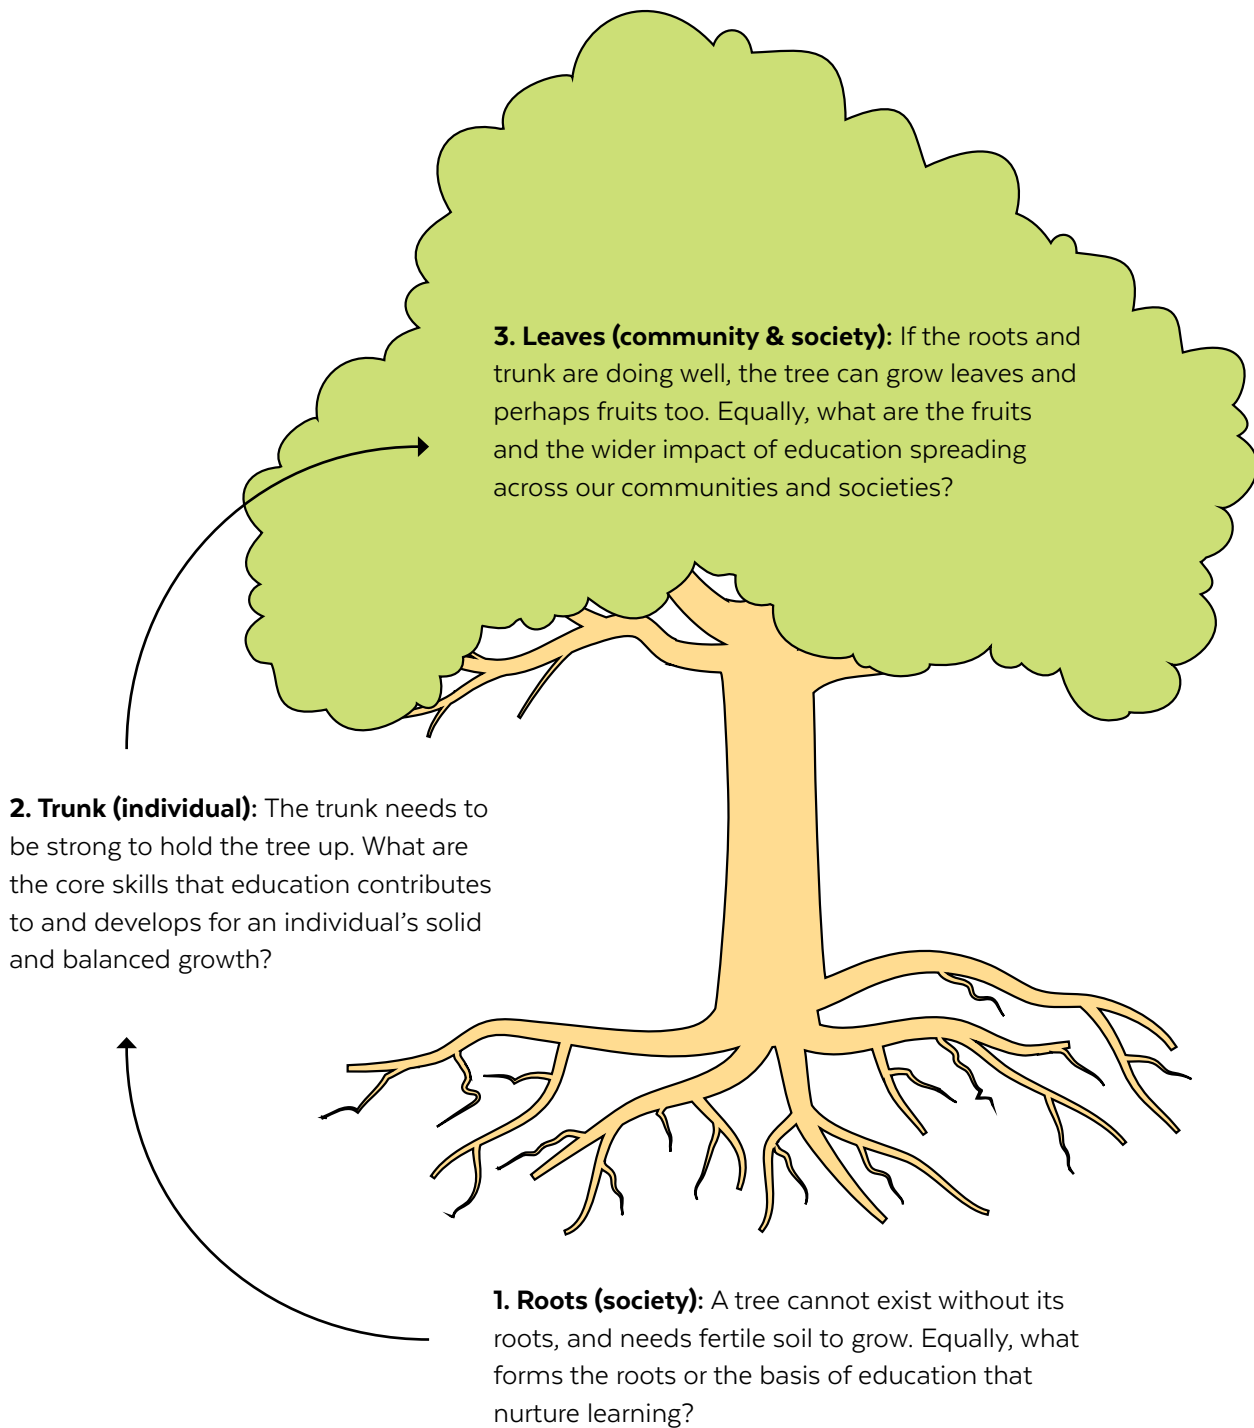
**3. Leaves (community & society):** If the roots and trunk are doing well, the tree can grow leaves and perhaps fruits too. Equally, what are the fruits and the wider impact of education spreading across our communities and societies?

**2. Trunk (individual):** The trunk needs to be strong to hold the tree up. What are the core skills that education contributes to and develops for an individual’s solid and balanced growth?

**1. Roots (society):** A tree cannot exist without its roots, and needs fertile soil to grow. Equally, what forms the roots or the basis of education that nurture learning?